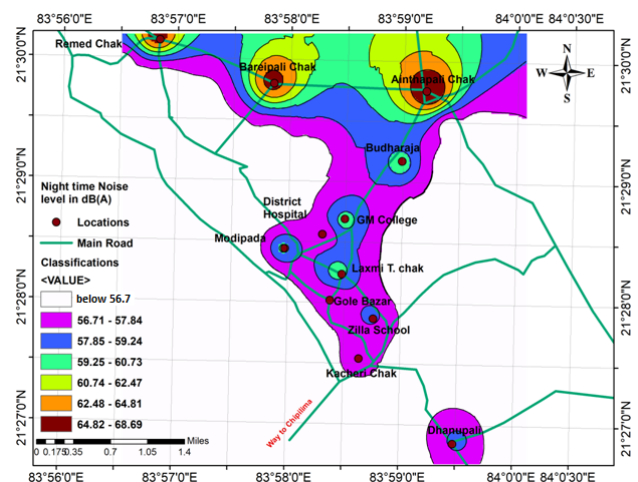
83°56'0"E 83°57'0"E 83°58'0"E 83°59'0"E 84°0'0"E 84°0'30"E

21°30'0"N
21°29'0"N
21°28'0"N
21°27'0"N

21°30'0"N
21°29'0"N
21°28'0"N
21°27'0"N

Remed Chak
Bareipali Chak
Ainthapali Chak
Budharaja
District Hospital
GM College
Modipada
Laxmi T. chak
Gole Bazar
Zilla School
Kacheri Chak
Dhanupali
Way to Chiplima

N
W E
S

Night time Noise level in dB(A)
Locations
Main Road
Classifications
<VALUE>
below 56.7
56.71 - 57.84
57.85 - 59.24
59.25 - 60.73
60.74 - 62.47
62.48 - 64.81
64.82 - 68.69

Miles
0 0.175 0.35 0.7 1.05 1.4

83°56'0"E 83°57'0"E 83°58'0"E 83°59'0"E 84°0'0"E 84°0'30"E